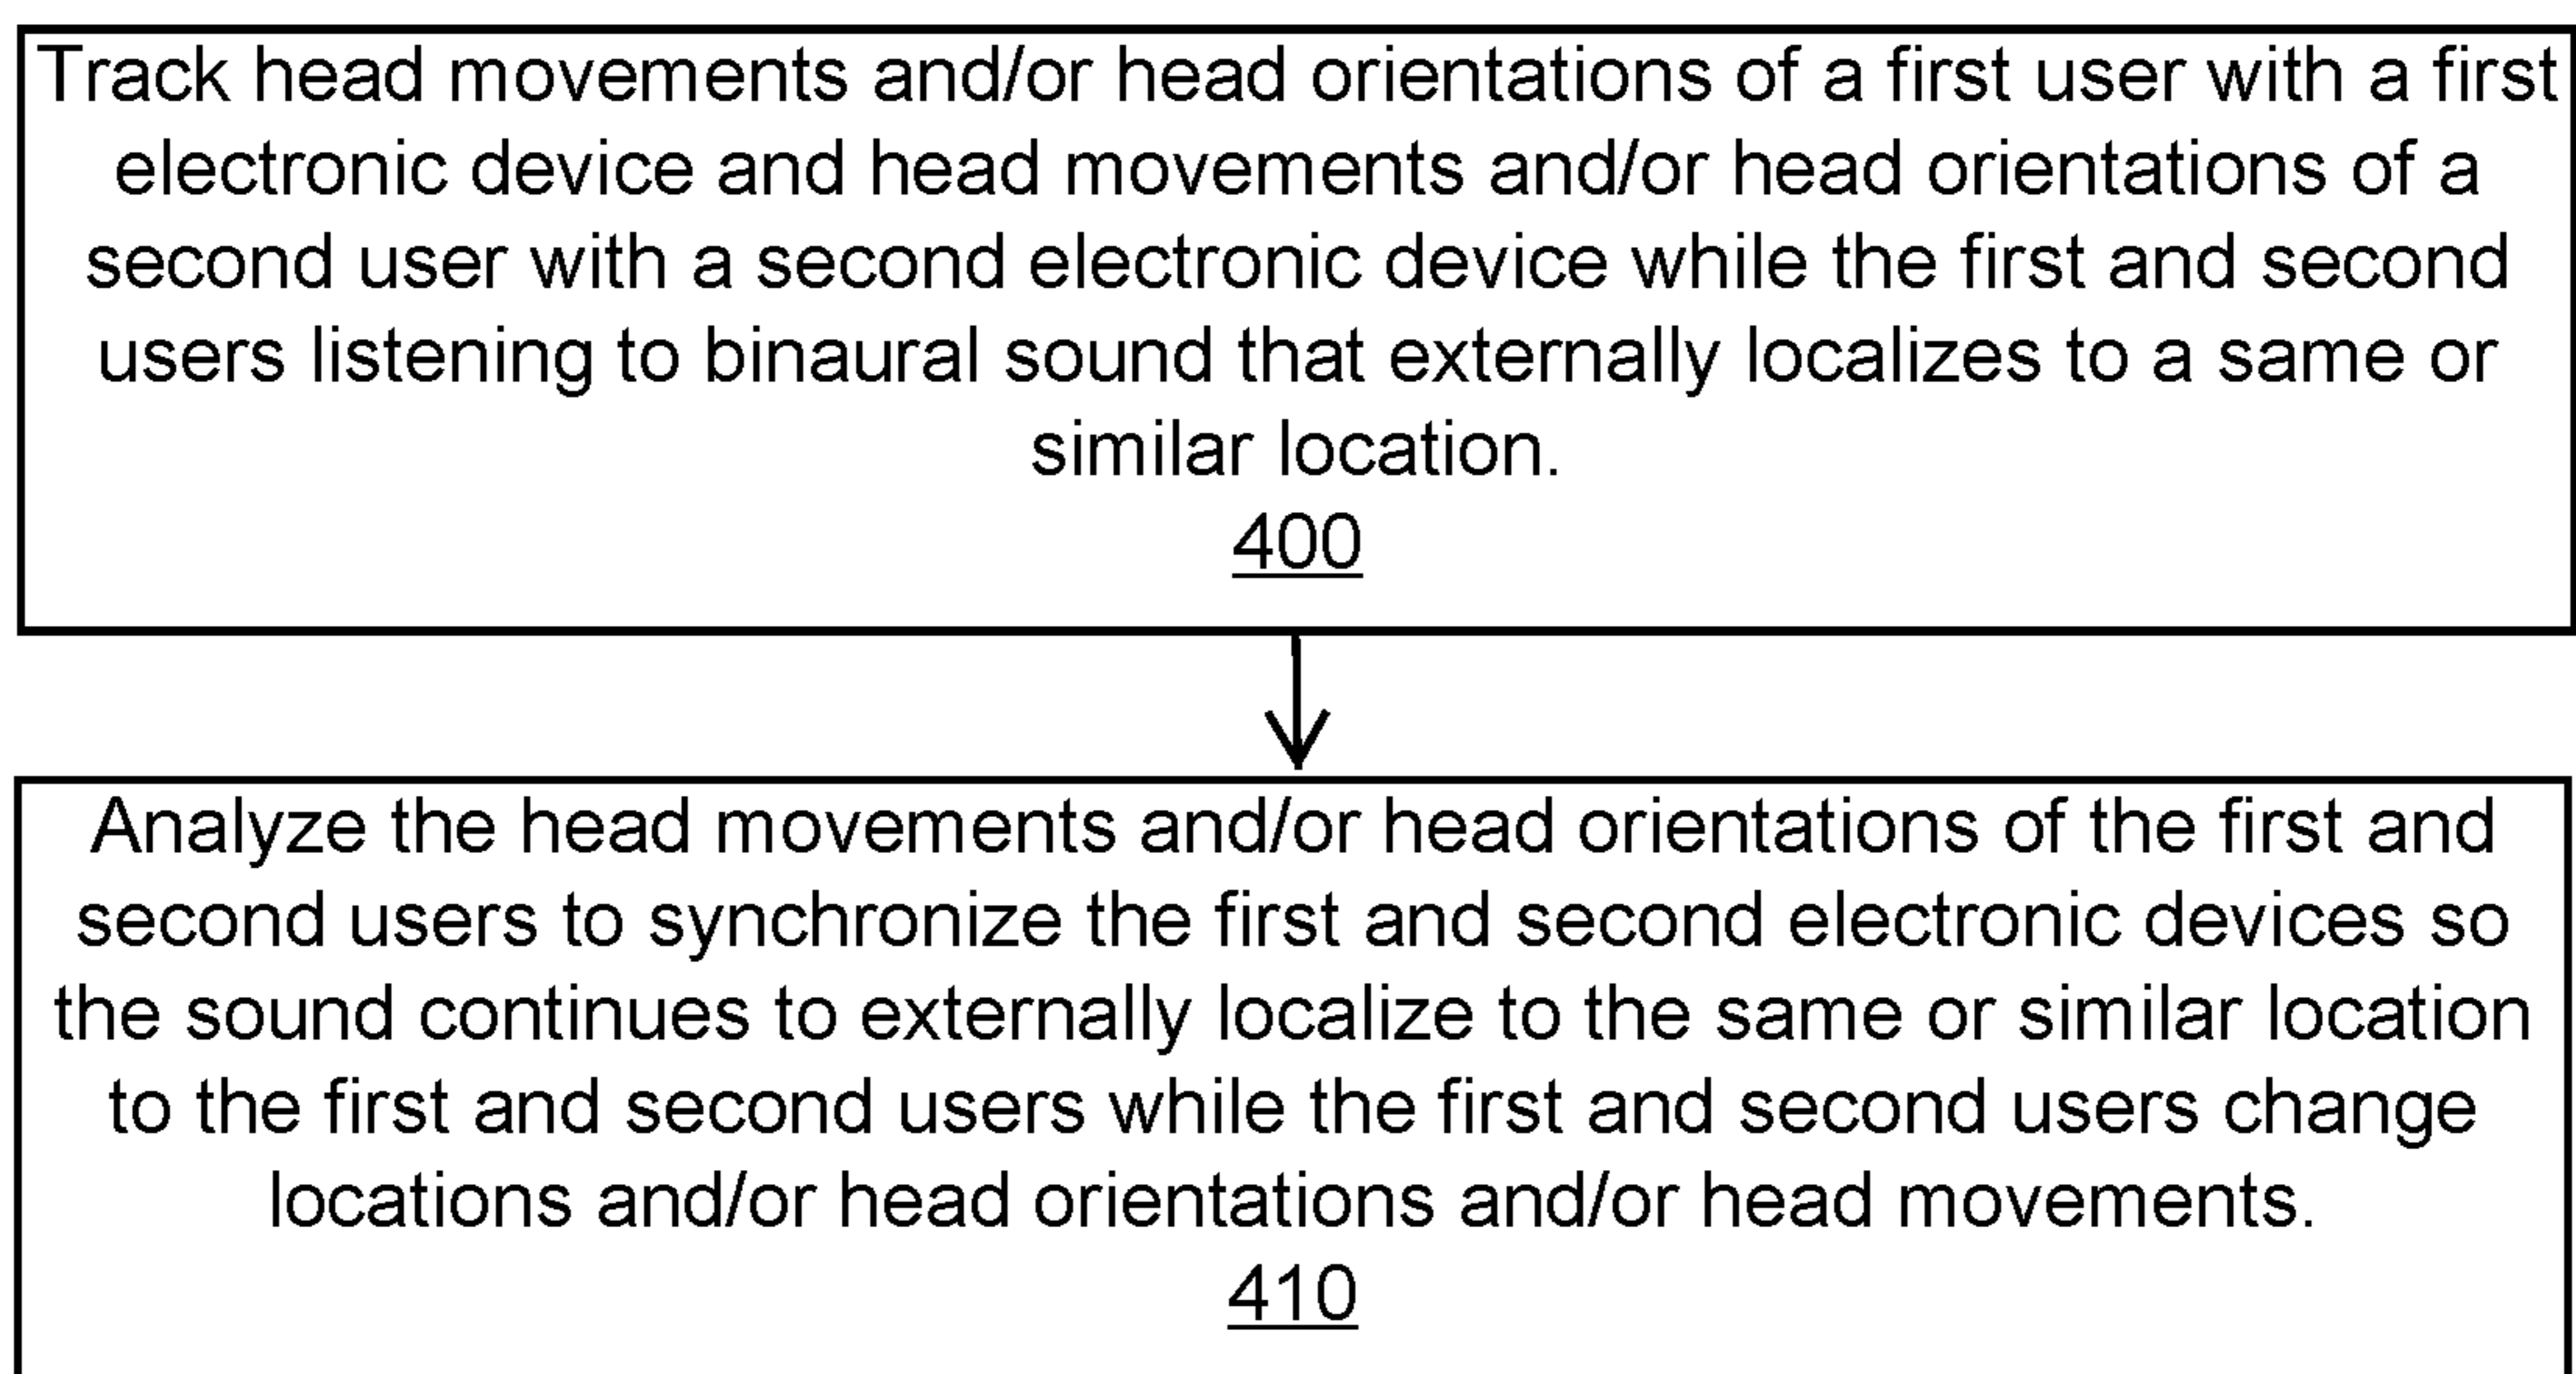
Track head movements and/or head orientations of a first user with a first electronic device and head movements and/or head orientations of a second user with a second electronic device while the first and second users listening to binaural sound that externally localizes to a same or similar location.
400

Analyze the head movements and/or head orientations of the first and second users to synchronize the first and second electronic devices so the sound continues to externally localize to the same or similar location to the first and second users while the first and second users change locations and/or head orientations and/or head movements.
410